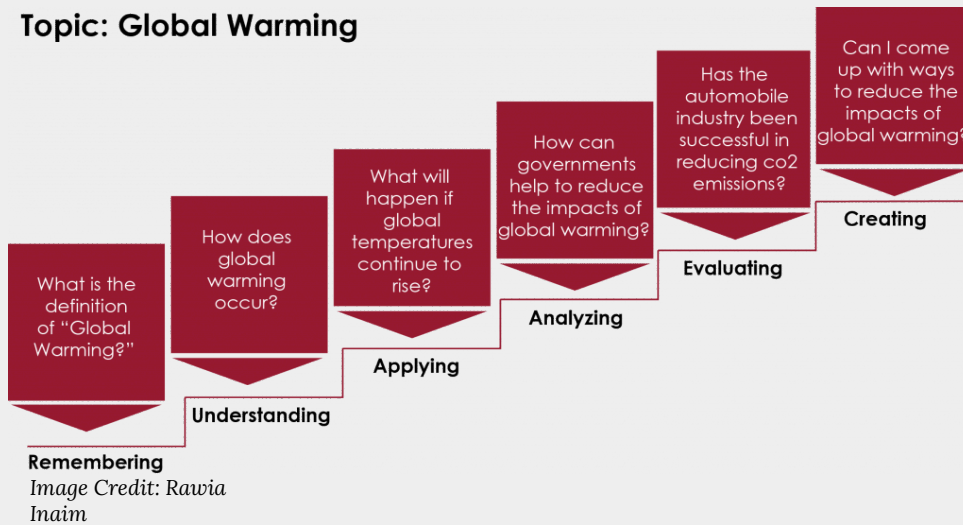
Topic: Global Warming

What is the definition of "Global Warming?"

Remembering

How does global warming occur?

Understanding

What will happen if global temperatures continue to rise?

Applying

How can governments help to reduce the impacts of global warming?

Analyzing

Has the automobile industry been successful in reducing co2 emissions?

Evaluating

Can I come up with ways to reduce the impacts of global warming?

Creating

Image Credit: Rawia Inaim